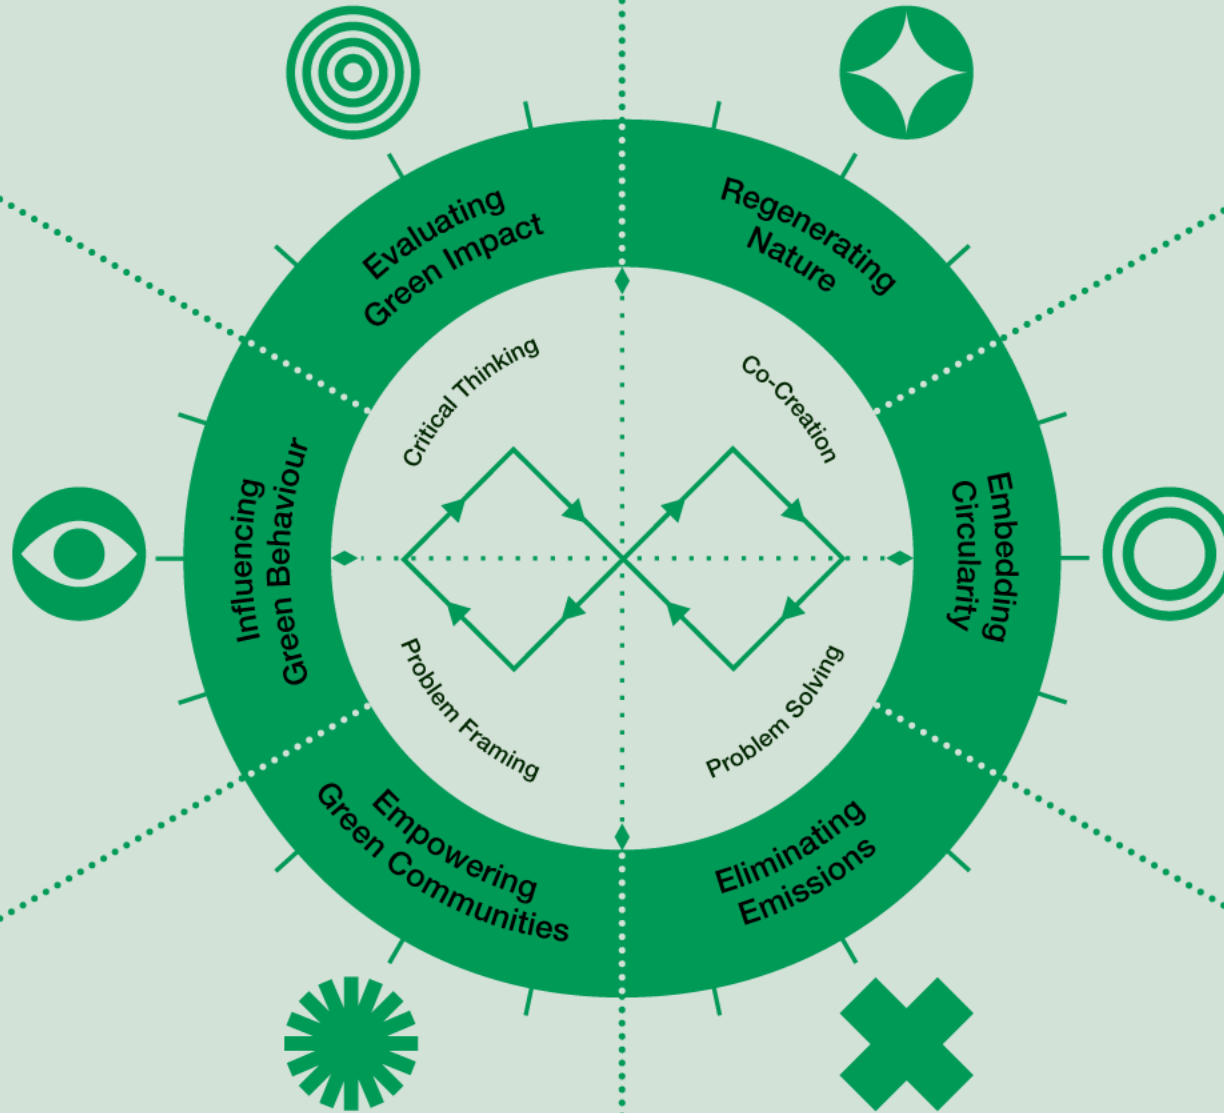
Evaluating Green Impact

Regenerating Nature

Influencing Green Behaviour

Embedding Circularity

Empowering Green Communities

Eliminating Emissions

Critical Thinking

Co-Creation

Problem Framing

Problem Solving